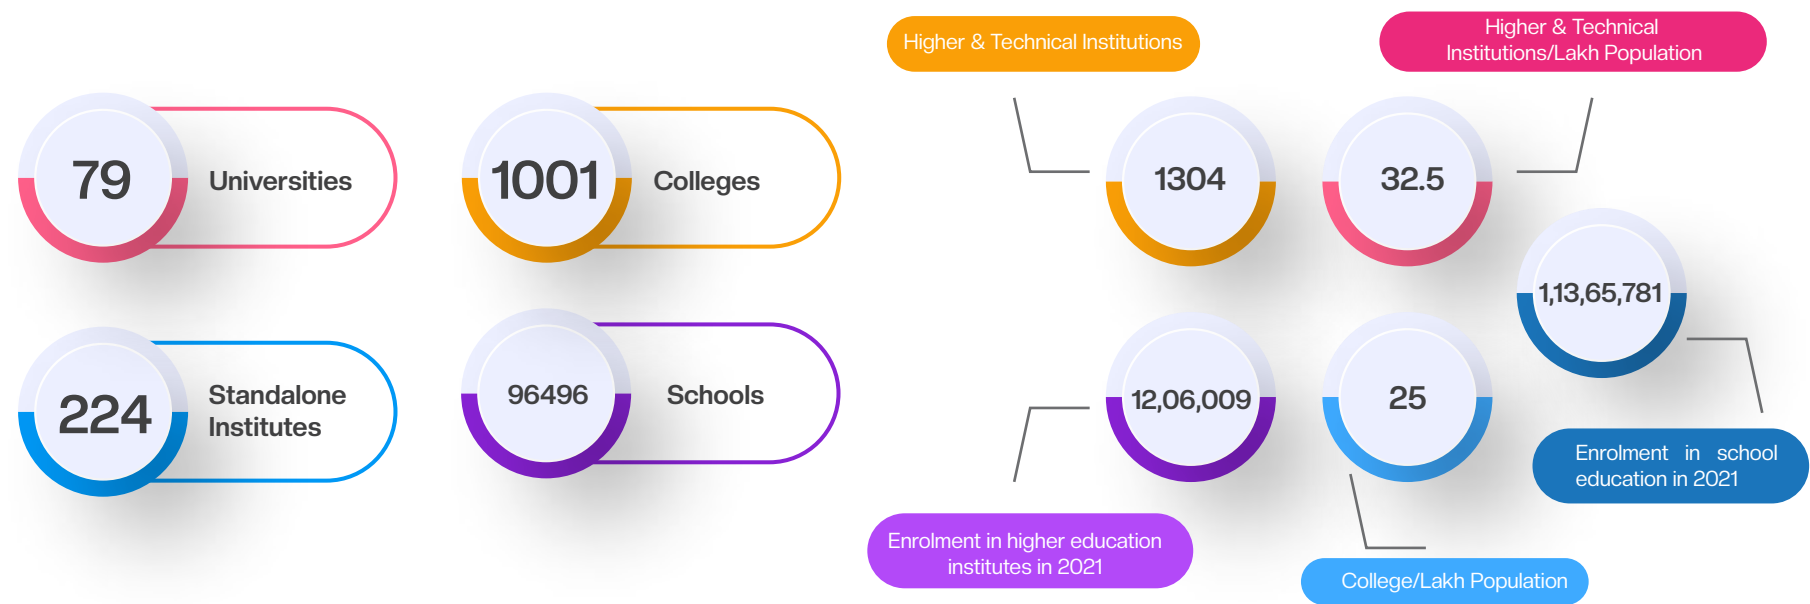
79 Universities

1001 Colleges

224 Standalone Institutes

96496 Schools

Higher & Technical Institutions

1304

Higher & Technical Institutions/Lakh Population

32.5

1,13,65,781

Enrolment in school education in 2021

12,06,009

Enrolment in higher education institutes in 2021

25

College/Lakh Population